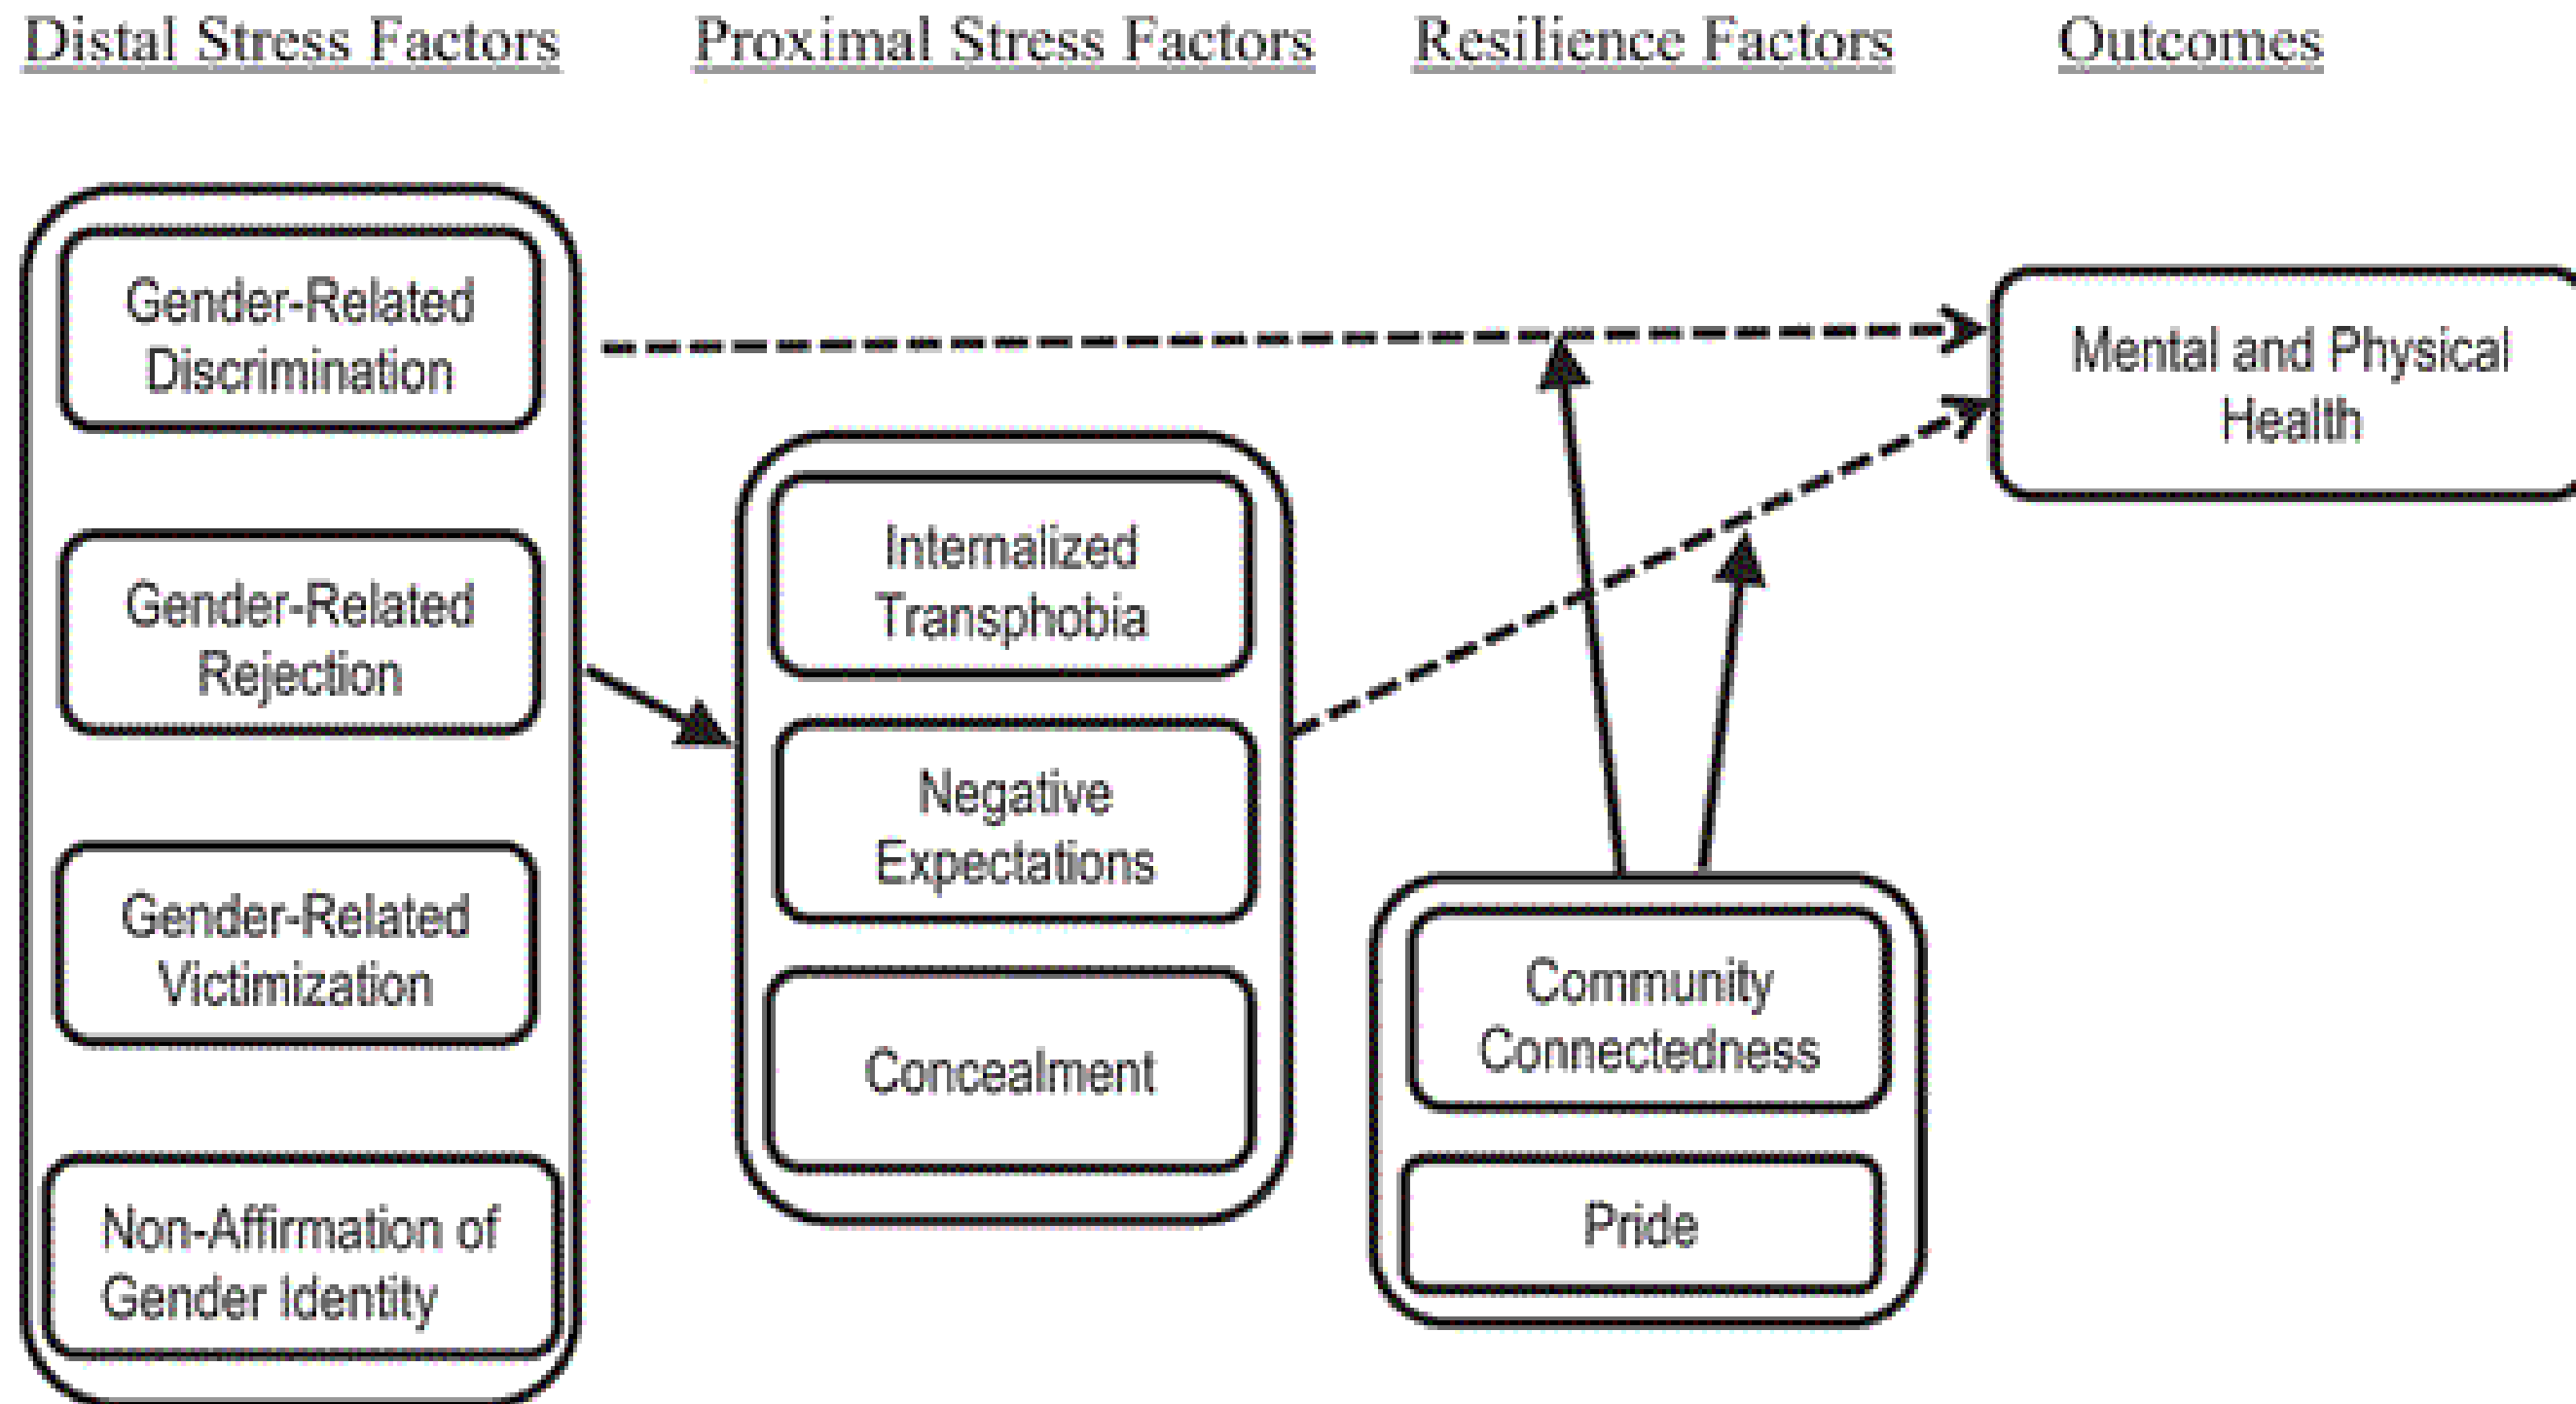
Distal Stress Factors

Proximal Stress Factors

Resilience Factors

Outcomes

Gender-Related Discrimination

Gender-Related Rejection

Gender-Related Victimization

Non-Affirmation of Gender Identity

Internalized Transphobia

Negative Expectations

Concealment

Community Connectedness

Pride

Mental and Physical Health